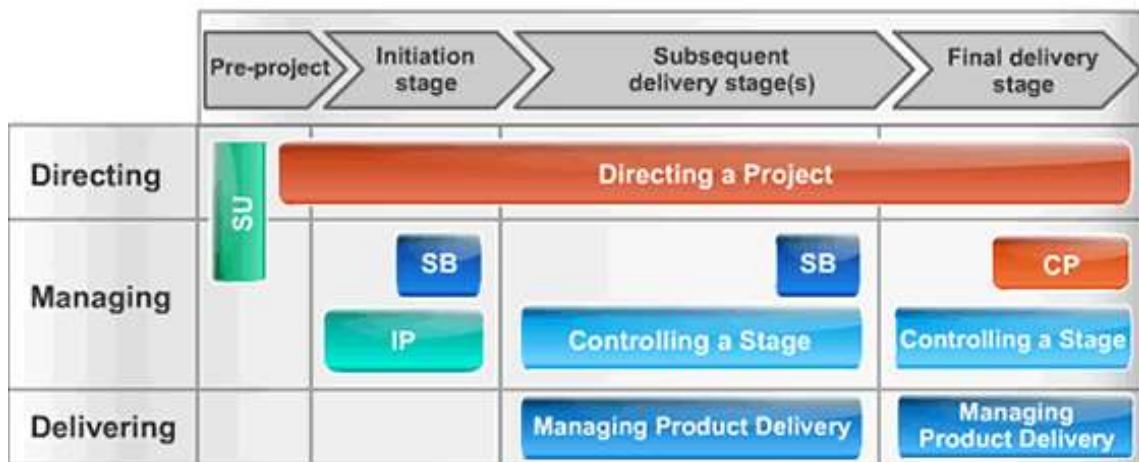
Pre-project

Initiation stage

Subsequent delivery stage(s)

Final delivery stage

Directing

SU

Directing a Project

Managing

SB

SB

CP

IP

Controlling a Stage

Controlling a Stage

Delivering

Managing Product Delivery

Managing Product Delivery